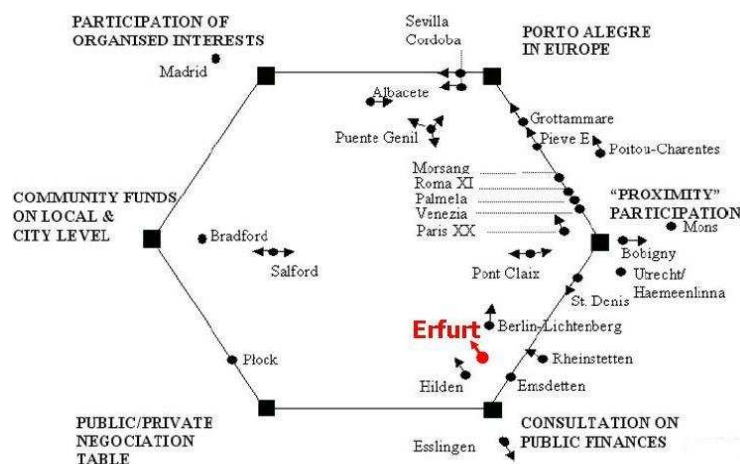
PARTICIPATION OF ORGANISED INTERESTS

Madrid

Sevilla
Cordoba

PORTO ALEGRE IN EUROPE

Albacete

Grottammare

Puente Genil

Pieve E.

Poitou-Charentes

Morsang
Roma XI
Palmela
Venezia
Paris XX

"PROXIMITY" PARTICIPATION

COMMUNITY FUNDS ON LOCAL & CITY LEVEL

Bradford

Salford

Pont Claix

Bobigny

Mons

Urecht/
Haemeenlinna

St. Denis

Erfurt

Berlin-Lichtenberg

Płock

Rheinstetten

Hilden

Emsdetten

PUBLIC/PRIVATE NEGOCIATION TABLE

Esslingen

CONSULTATION ON PUBLIC FINANCES